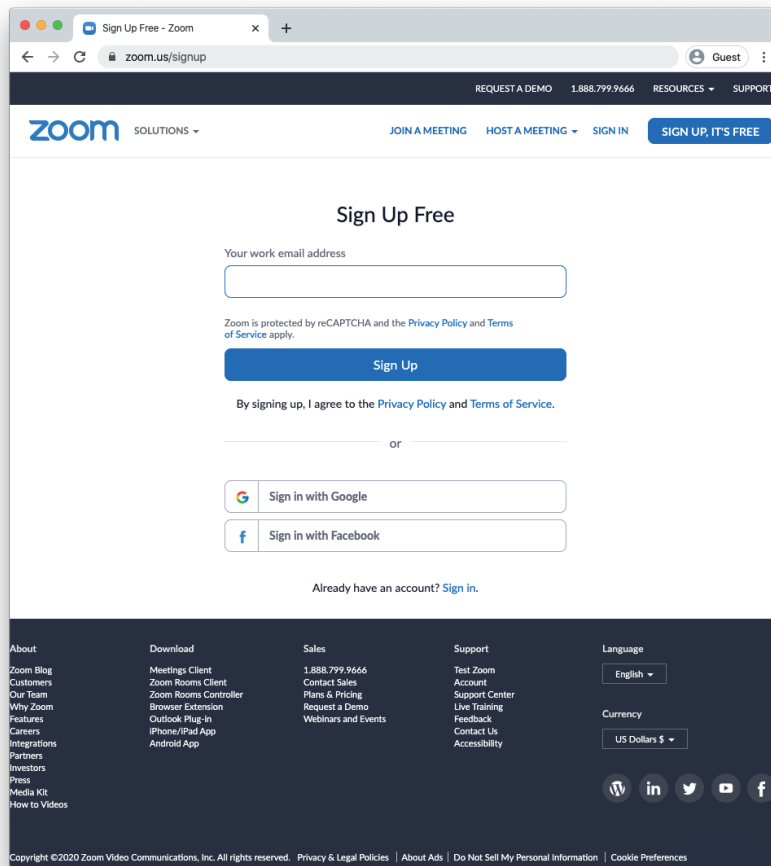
Sign Up Free - Zoom ×
+
zoom.us/signup
Guest

REQUEST A DEMO 1.888.799.9666 RESOURCES SUPPORT

zoom SOLUTIONS
JOIN A MEETING HOST A MEETING SIGN IN SIGN UP, IT'S FREE

Sign Up Free

Your work email address

Zoom is protected by reCAPTCHA and the Privacy Policy and Terms of Service apply.

Sign Up

By signing up, I agree to the Privacy Policy and Terms of Service.

or

Sign in with Google

Sign in with Facebook

Already have an account? Sign in.

About
Zoom Blog
Customers
Our Team
Why Zoom
Features
Careers
Integrations
Partners
Investors
Press
Media Kit
How to Videos

Download
Meetings Client
Zoom Rooms Client
Zoom Rooms Controller
Browser Extension
Outlook Plug-in
iPhone/iPad App
Android App

Sales
1.888.799.9666
Contact Sales
Plans & Pricing
Request a Demo
Webinars and Events

Support
Test Zoom
Account
Support Center
Live Training
Feedback
Contact Us
Accessibility

Language
English

Currency
US Dollars $

Copyright ©2020 Zoom Video Communications, Inc. All rights reserved. Privacy & Legal Policies | About Ads | Do Not Sell My Personal Information | Cookie Preferences